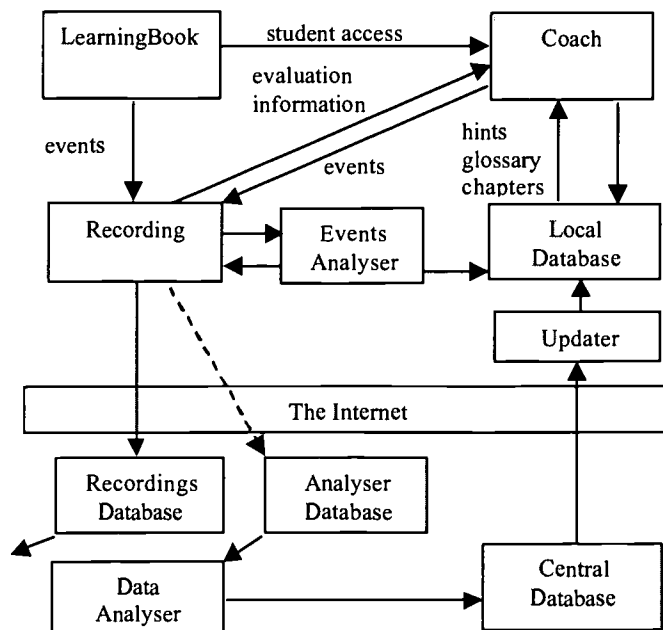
LearningBook

student access

Coach

evaluation information

events

hints glossary chapters

events

Recording

Events Analyser

Local Database

Updater

The Internet

Recordings Database

Analyser Database

Data Analyser

Central Database